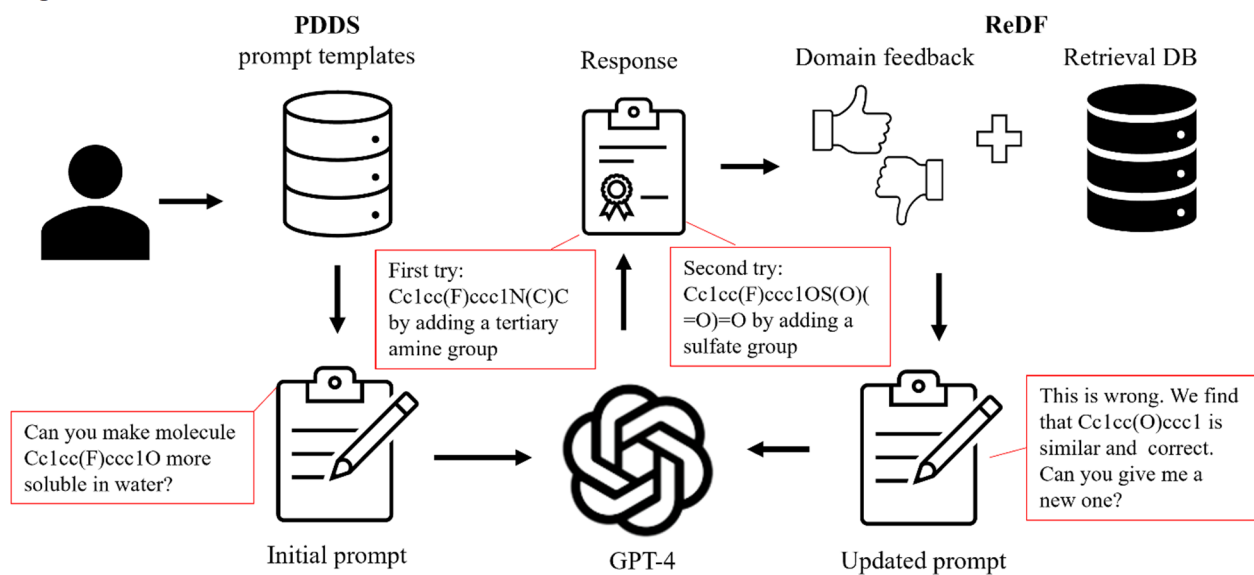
PDDS
prompt templates

Response

ReDF
Domain feedback

Retrieval DB

First try:
Cc1cc(F)ccc1N(C)C by adding a tertiary amine group

Second try:
Cc1cc(F)ccc1OS(O)(=O)=O by adding a sulfate group

Can you make molecule Cc1cc(F)ccc1O more soluble in water?

This is wrong. We find that Cc1cc(O)ccc1 is similar and correct. Can you give me a new one?

Initial prompt

GPT-4

Updated prompt